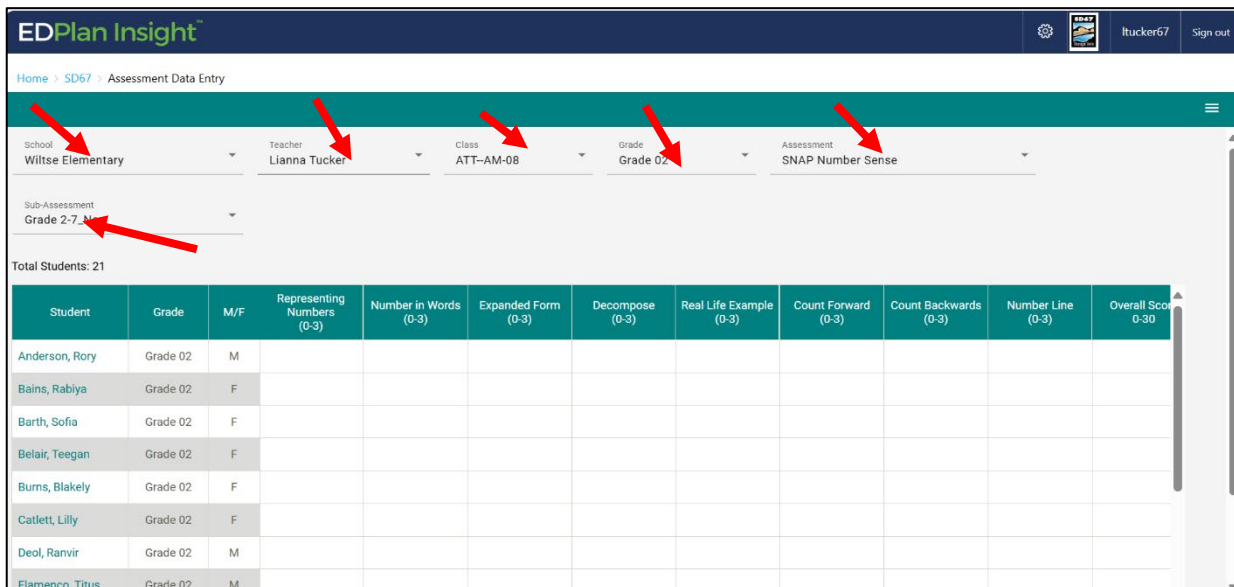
EDPlan Insight™

SD67

ltucker67

Sign out

Home > SD67 > Assessment Data Entry

School
Wiltse Elementary

Teacher
Lianna Tucker

Class
ATT--AM-08

Grade
Grade 02

Assessment
SNAP Number Sense

Sub-Assessment
Grade 2-7_N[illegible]

Total Students: 21

| Student | Grade | M/F | Representing Numbers (0-3) | Number in Words (0-3) | Expanded Form (0-3) | Decompose (0-3) | Real Life Example (0-3) | Count Forward (0-3) | Count Backwards (0-3) | Number Line (0-3) | Overall Scor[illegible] 0-30 |
|---|---|---|---|---|---|---|---|---|---|---|---|
| Anderson, Rory | Grade 02 | M | | | | | | | | | |
| Bains, Rabiya | Grade 02 | F | | | | | | | | | |
| Barth, Sofia | Grade 02 | F | | | | | | | | | |
| Belair, Teegan | Grade 02 | F | | | | | | | | | |
| Burns, Blakely | Grade 02 | F | | | | | | | | | |
| Catlett, Lilly | Grade 02 | F | | | | | | | | | |
| Deol, Ranvir | Grade 02 | M | | | | | | | | | |
| Flamenco, Titus | Grade 02 | M | | | | | | | | | |